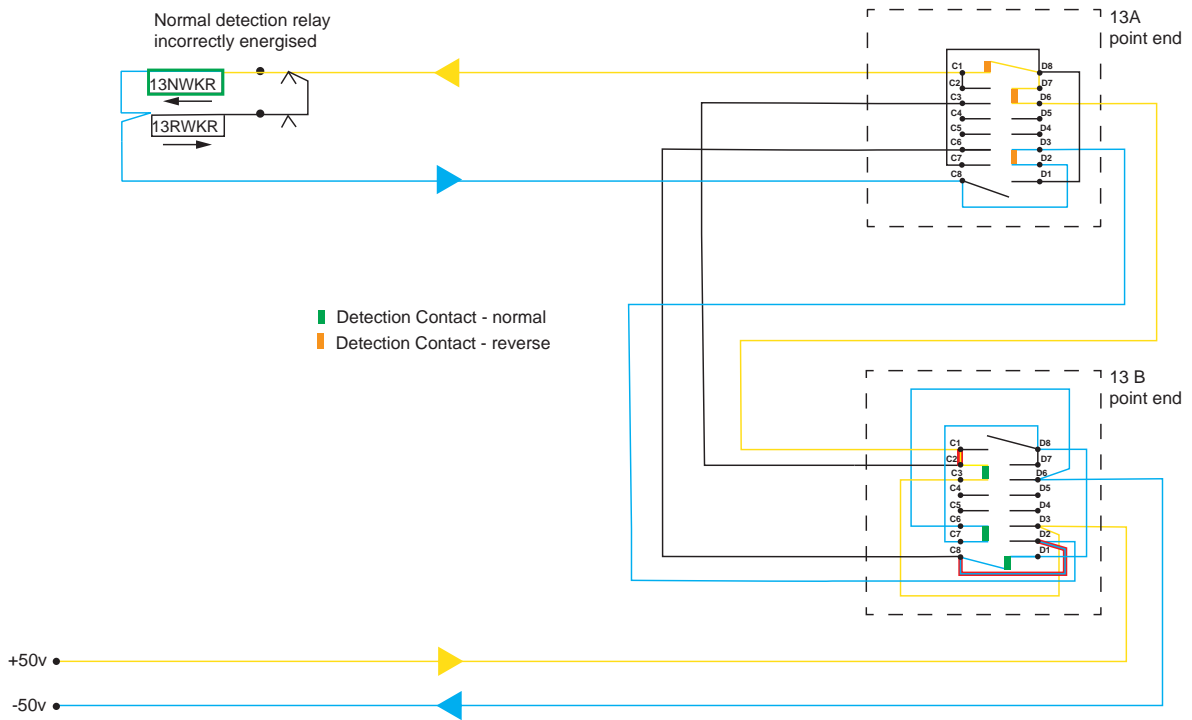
Normal detection relay incorrectly energised

13NWKR

13RWKR

13A point end

C1 D8
C2 D7
C3 D6
C4 D5
C5 D4
C6 D3
C7 D2
C8 D1

Detection Contact - normal

Detection Contact - reverse

13 B point end

C1 D8
C2 D7
C3 D6
C4 D5
C5 D4
C6 D3
C7 D2
C8 D1

+50v

-50v